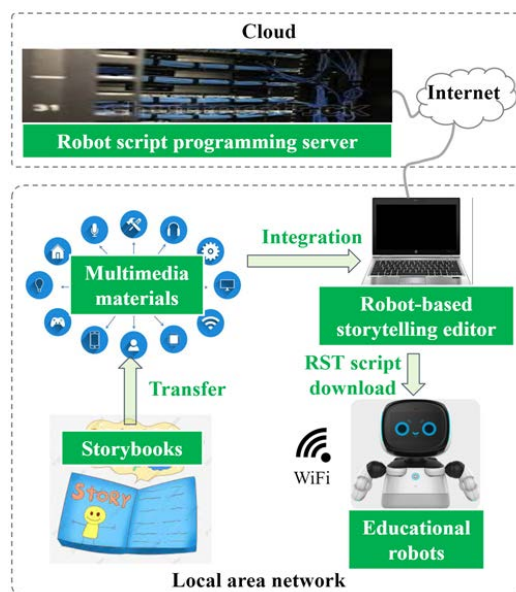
Cloud

Internet

Robot script programming server

Integration

Multimedia materials

Robot-based storytelling editor

Transfer

RST script download

Storybooks

STORY

WiFi

Educational robots

Local area network